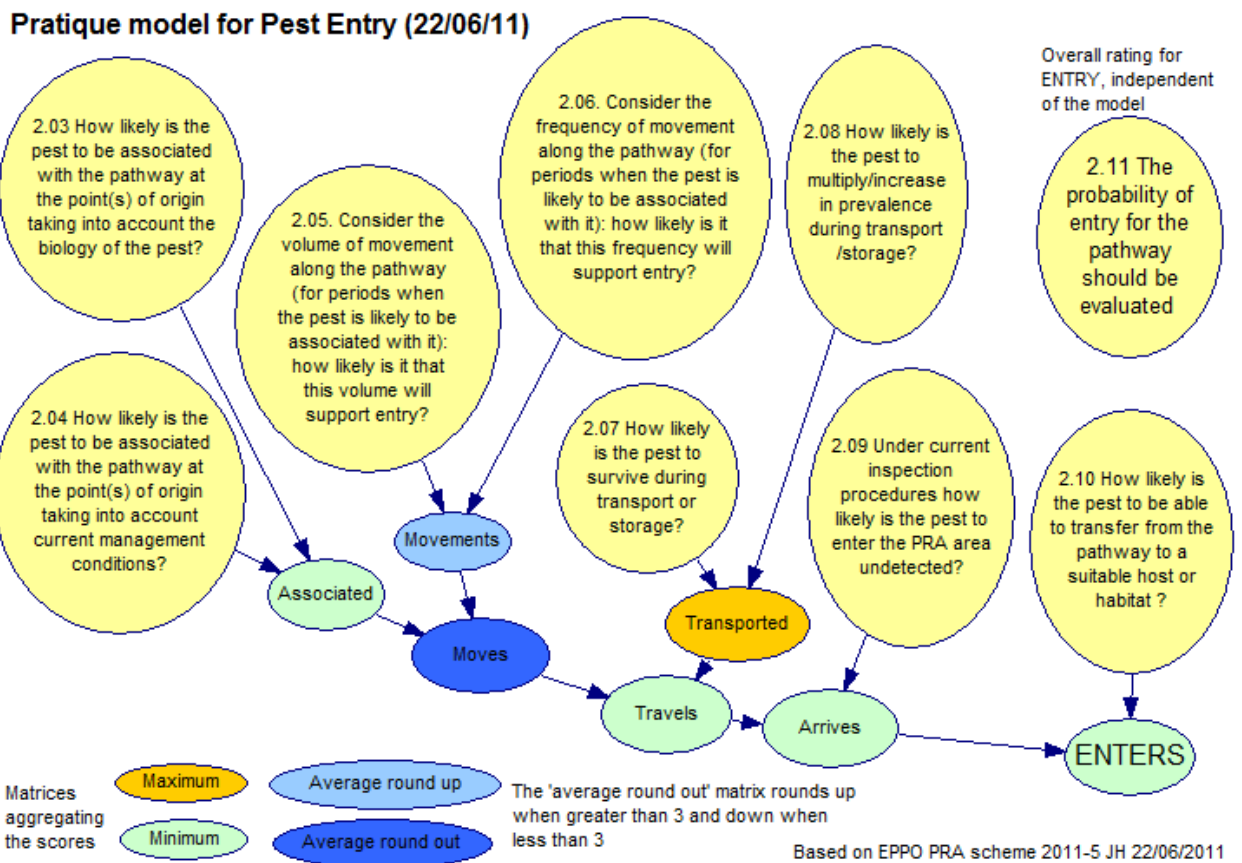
Pratique model for Pest Entry (22/06/11)

2.03 How likely is the pest to be associated with the pathway at the point(s) of origin taking into account the biology of the pest?

2.05. Consider the volume of movement along the pathway (for periods when the pest is likely to be associated with it): how likely is it that this volume will support entry?

2.06. Consider the frequency of movement along the pathway (for periods when the pest is likely to be associated with it): how likely is it that this frequency will support entry?

2.08 How likely is the pest to multiply/increase in prevalence during transport /storage?

Overall rating for ENTRY, independent of the model

2.11 The probability of entry for the pathway should be evaluated

2.04 How likely is the pest to be associated with the pathway at the point(s) of origin taking into account current management conditions?

2.07 How likely is the pest to survive during transport or storage?

2.09 Under current inspection procedures how likely is the pest to enter the PRA area undetected?

2.10 How likely is the pest to be able to transfer from the pathway to a suitable host or habitat ?

Movements

Associated

Moves

Transported

Travels

Arrives

ENTERS

Matrices aggregating the scores

Maximum

Minimum

Average round up

Average round out

The 'average round out' matrix rounds up when greater than 3 and down when less than 3

Based on EPPO PRA scheme 2011-5 JH 22/06/2011